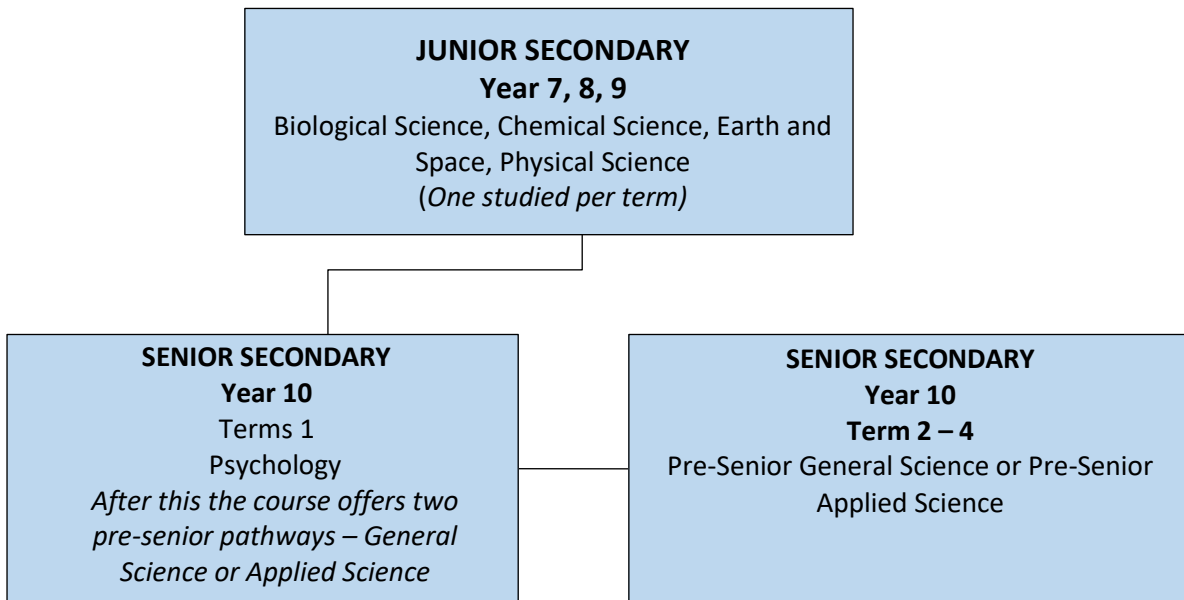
JUNIOR SECONDARY
Year 7, 8, 9
Biological Science, Chemical Science, Earth and Space, Physical Science
(One studied per term)

SENIOR SECONDARY
Year 10
Terms 1
Psychology
After this the course offers two pre-senior pathways – General Science or Applied Science

SENIOR SECONDARY
Year 10
Term 2 – 4
Pre-Senior General Science or Pre-Senior Applied Science